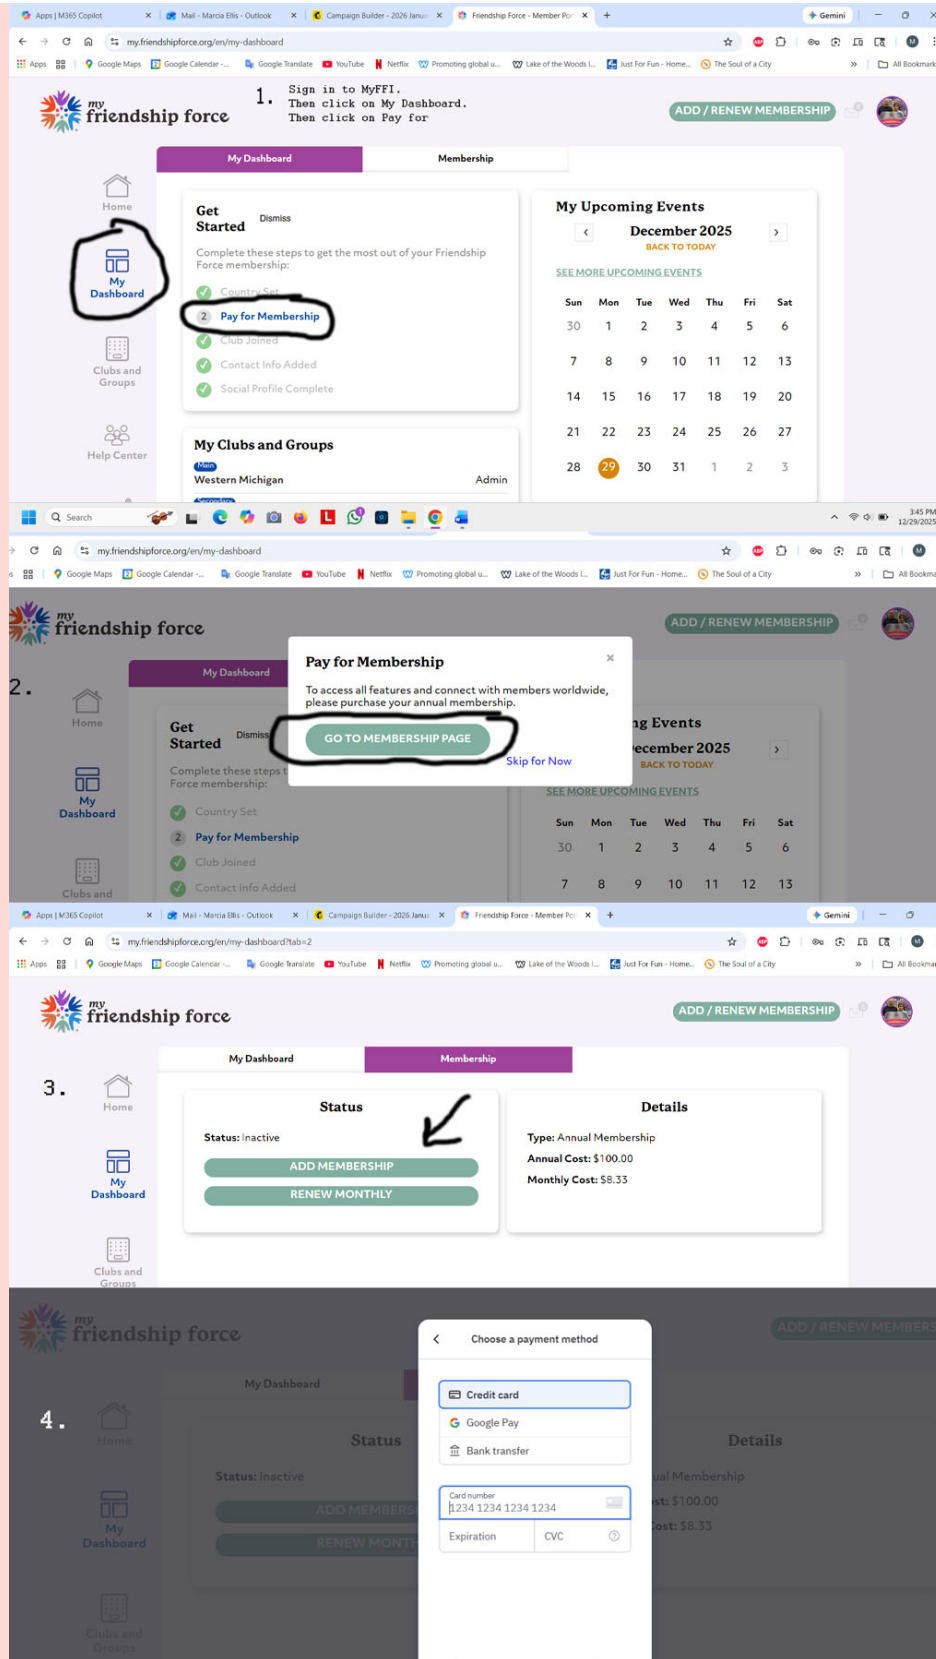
Apps | M365 Copilot × Mail - Marcia Ellis - Outlook × Campaign Builder - 2026 Janu × Friendship Force - Member Por × +
Gemini
my.friendshipforce.org/en/my-dashboard
Apps Google Maps Google Calendar - Google Translate YouTube Netflix Promoting global u... Lake of the Woods l... Just For Fun - Home... The Soul of a City All Bookmarks

my friendship force

1. Sign in to MyFFI.
Then click on My Dashboard.
Then click on Pay for

ADD / RENEW MEMBERSHIP

My Dashboard | Membership

Home
My Dashboard
Clubs and Groups
Help Center

Get Started Dismiss
Complete these steps to get the most out of your Friendship Force membership:
Country Set
2 Pay for Membership
Club Joined
Contact Info Added
Social Profile Complete

My Clubs and Groups
Main
Western Michigan Admin

My Upcoming Events
December 2025
BACK TO TODAY
SEE MORE UPCOMING EVENTS

| Sun | Mon | Tue | Wed | Thu | Fri | Sat |
|---|---|---|---|---|---|---|
| 30 | 1 | 2 | 3 | 4 | 5 | 6 |
| 7 | 8 | 9 | 10 | 11 | 12 | 13 |
| 14 | 15 | 16 | 17 | 18 | 19 | 20 |
| 21 | 22 | 23 | 24 | 25 | 26 | 27 |
| 28 | 29 | 30 | 31 | 1 | 2 | 3 |

Search
3:45 PM 12/29/2025

my.friendshipforce.org/en/my-dashboard

my friendship force
ADD / RENEW MEMBERSHIP

2.
My Dashboard
Home
My Dashboard
Clubs and

Pay for Membership ×
To access all features and connect with members worldwide, please purchase your annual membership.
GO TO MEMBERSHIP PAGE
Skip for Now

Get Started Dismiss
Complete these steps t
Force membership:
Country Set
2 Pay for Membership
Club Joined
Contact Info Added

ng Events
ecember 2025
BACK TO TODAY
SEE MORE UPCOMING EVENTS

| Sun | Mon | Tue | Wed | Thu | Fri | Sat |
|---|---|---|---|---|---|---|
| 30 | 1 | 2 | 3 | 4 | 5 | 6 |
| 7 | 8 | 9 | 10 | 11 | 12 | 13 |

Apps | M365 Copilot × Mail - Marcia Ellis - Outlook × Campaign Builder - 2026 Janu × Friendship Force - Member Por × +
Gemini
my.friendshipforce.org/en/my-dashboard?tab=2

my friendship force
ADD / RENEW MEMBERSHIP

My Dashboard | Membership

3.
Home
My Dashboard
Clubs and Groups

Status
Status: Inactive
ADD MEMBERSHIP
RENEW MONTHLY

Details
Type: Annual Membership
Annual Cost: $100.00
Monthly Cost: $8.33

my friendship force
ADD / RENEW MEMBERS
My Dashboard
4.
Home
My Dashboard
Clubs and Groups
Status
Status: Inactive
ADD MEMBERS
RENEW MONTH
Details
ual Membership
st: $100.00
ost: $8.33

Choose a payment method
Credit card
Google Pay
Bank transfer
Card number
1234 1234 1234 1234
Expiration
CVC